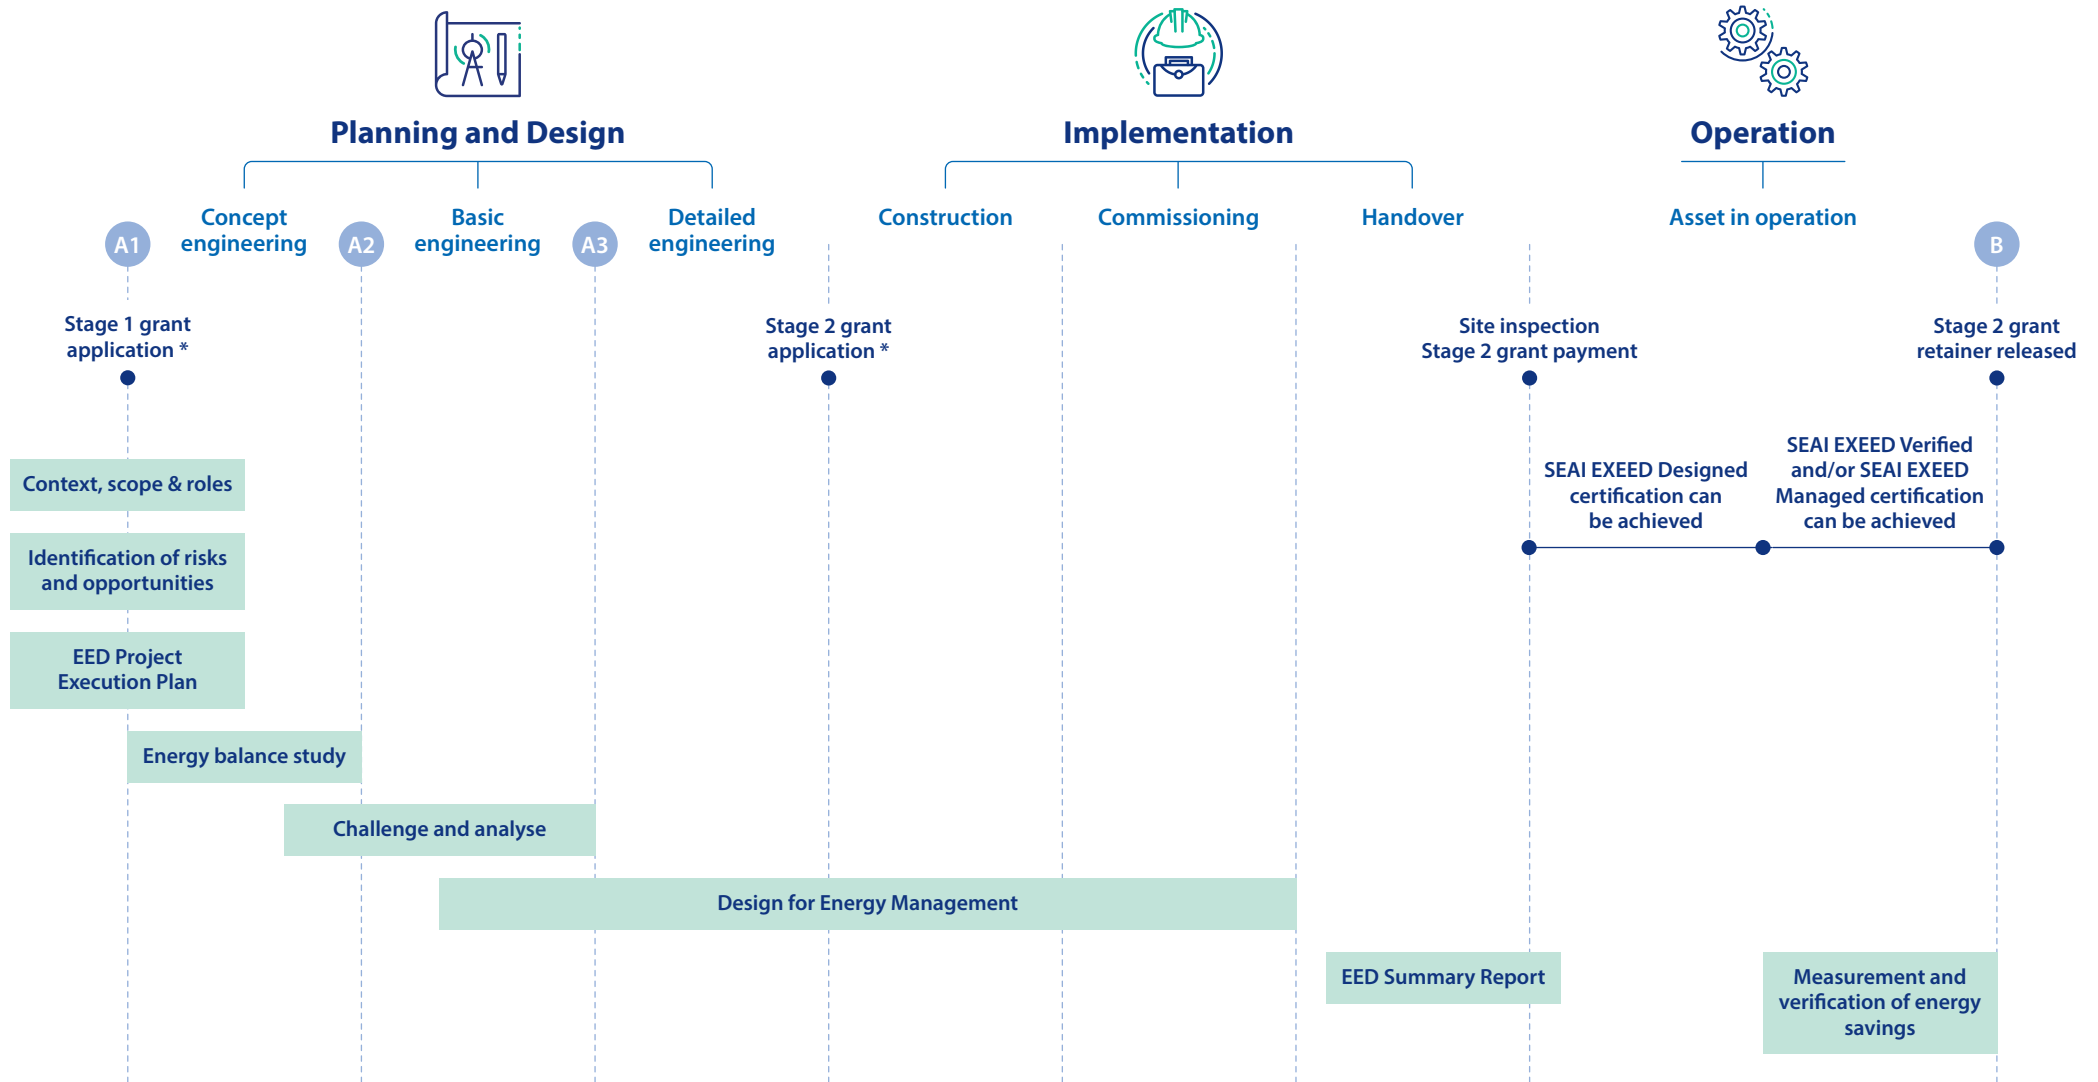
Planning and Design

Implementation

Operation

A1

Concept engineering

A2

Basic engineering

A3

Detailed engineering

Construction

Commissioning

Handover

Asset in operation

B

Stage 1 grant application *

Stage 2 grant application *

Site inspection
Stage 2 grant payment

Stage 2 grant retainer released

SEAI EXEED Designed certification can be achieved

SEAI EXEED Verified and/or SEAI EXEED Managed certification can be achieved

Context, scope & roles

Identification of risks and opportunities

EED Project Execution Plan

Energy balance study

Challenge and analyse

Design for Energy Management

EED Summary Report

Measurement and verification of energy savings